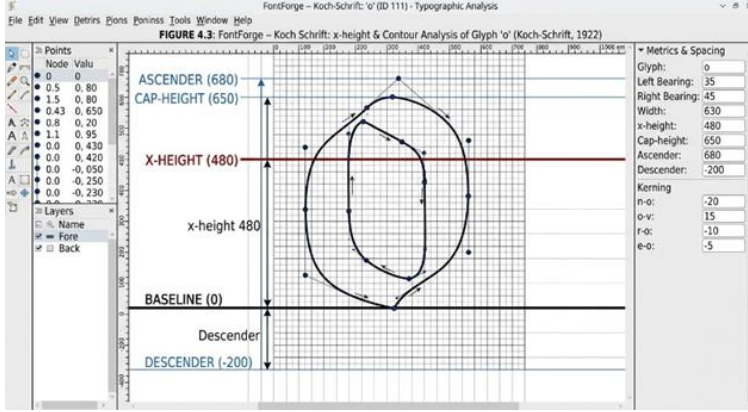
FontForge – Koch-Schrift: 'o' (ID 111) - Typographic Analysis

File Edit View Detrirs Pions Poniss Tools Window Help

FIGURE 4.3: FontForge – Koch Schrift: x-height & Contour Analysis of Glyph 'o' (Koch-Schrift, 1922)

Points

| Node | Valu |
|---|---|
| 0 | 0 |
| 0.5 | 0, 80 |
| 1.5 | 0, 80 |
| 0.43 | 0, 650 |
| 0.83 | 0, 20 |
| 1.1 | 0, 95 |
| 0.0 | 0, 430 |
| 0.0 | 0, 420 |
| 0.0 | -0, 050 |
| 0.0 | -0, 250 |
| 0.0 | -0, 230 |

Layers

Name

Fore

Back

ASCENDER (680)

CAP-HEIGHT (650)

X-HEIGHT (480)

x-height 480

BASELINE (0)

Descender

DESCENDER (-200)

Metrics & Spacing

| | |
|---|---|
| Glyph: | o |
| Left Bearing: | 35 |
| Right Bearing: | 45 |
| Width: | 630 |
| x-height: | 480 |
| Cap-height: | 650 |
| Ascender: | 680 |
| Descender: | -200 |

Kerning

| | |
|---|---|
| n-o: | -20 |
| o-v: | 15 |
| r-o: | -10 |
| e-o: | -5 |